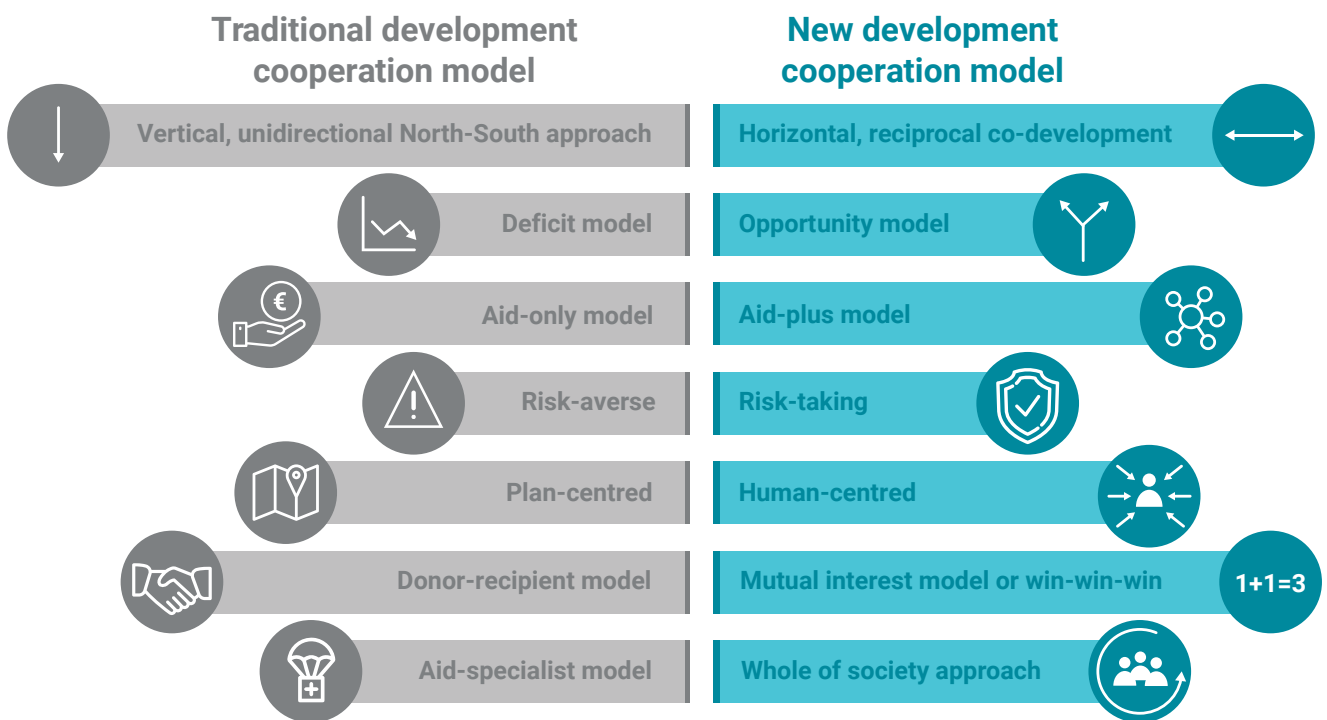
Traditional development cooperation model

New development cooperation model

Vertical, unidirectional North-South approach

Horizontal, reciprocal co-development

Deficit model

Opportunity model

€

Aid-only model

Aid-plus model

Risk-averse

Risk-taking

Plan-centred

Human-centred

Donor-recipient model

Mutual interest model or win-win-win

1+1=3

Aid-specialist model

Whole of society approach